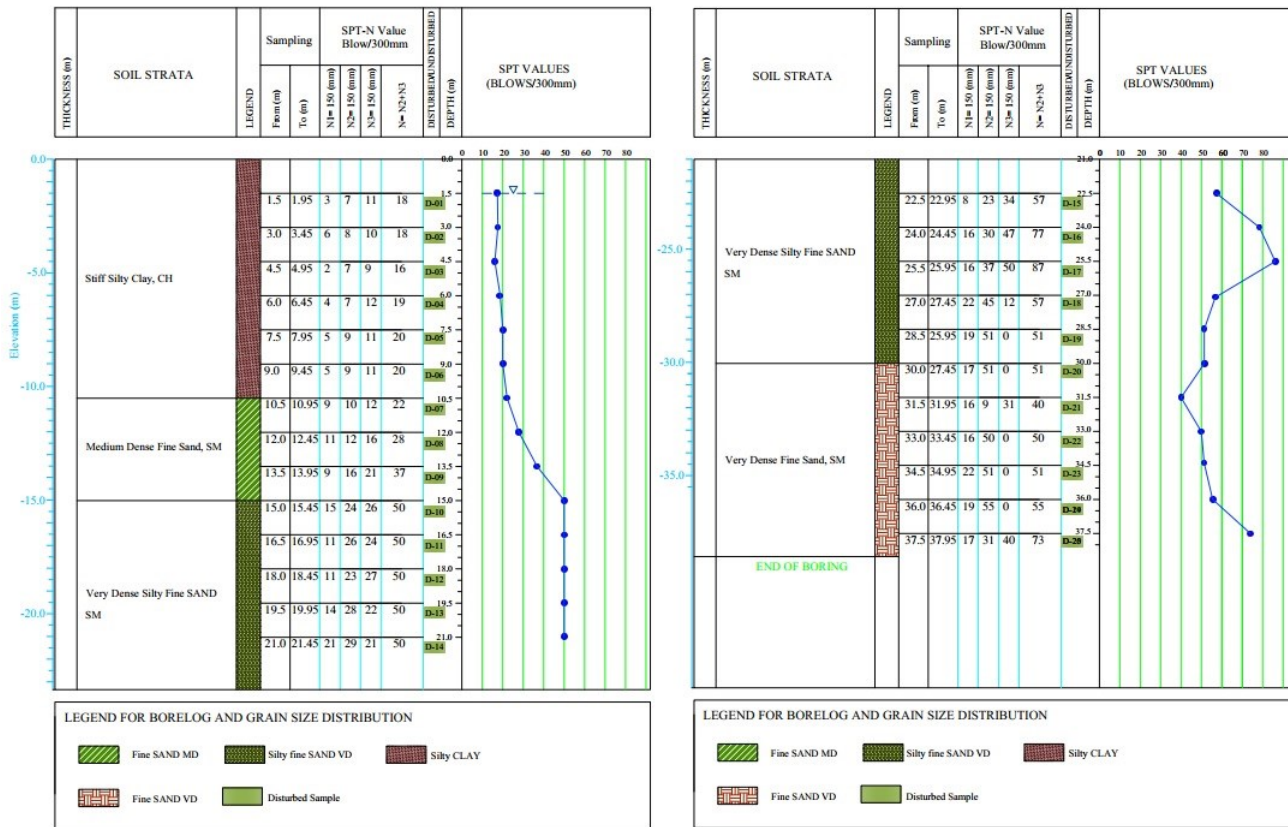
| THICKNESS (m) | SOIL STRATA | LEGEND | Sampling From (m) | Sampling To (m) | N1= 150 (mm) | N2= 150 (mm) | N3= 150 (mm) | N= N2+N3 | DISTURBED/UNDISTURBED | DEPTH (m) | SPT VALUES (BLOWS/300mm) |
|---|---|---|---|---|---|---|---|---|---|---|---|
| | Stiff Silty Clay, CH | | 1.5 | 1.95 | 3 | 7 | 11 | 18 | D-01 | 1.5 | |
| | | | 3.0 | 3.45 | 6 | 8 | 10 | 18 | D-02 | 3.0 | |
| | | | 4.5 | 4.95 | 2 | 7 | 9 | 16 | D-03 | 4.5 | |
| | | | 6.0 | 6.45 | 4 | 7 | 12 | 19 | D-04 | 6.0 | |
| | | | 7.5 | 7.95 | 5 | 9 | 11 | 20 | D-05 | 7.5 | |
| | | | 9.0 | 9.45 | 5 | 9 | 11 | 20 | D-06 | 9.0 | |
| | Medium Dense Fine Sand, SM | | 10.5 | 10.95 | 9 | 10 | 12 | 22 | D-07 | 10.5 | |
| | | | 12.0 | 12.45 | 11 | 12 | 16 | 28 | D-08 | 12.0 | |
| | | | 13.5 | 13.95 | 9 | 16 | 21 | 37 | D-09 | 13.5 | |
| | Very Dense Silty Fine SAND SM | | 15.0 | 15.45 | 15 | 24 | 26 | 50 | D-10 | 15.0 | |
| | | | 16.5 | 16.95 | 11 | 26 | 24 | 50 | D-11 | 16.5 | |
| | | | 18.0 | 18.45 | 11 | 23 | 27 | 50 | D-12 | 18.0 | |
| | | | 19.5 | 19.95 | 14 | 28 | 22 | 50 | D-13 | 19.5 | |
| | | | 21.0 | 21.45 | 21 | 29 | 21 | 50 | D-14 | 21.0 | |

Sampling
SPT-N Value Blow/300mm
Elevation (m)
0.0 -5.0 -10.0 -15.0 -20.0
0.0 0 10 20 30 40 50 60 70 80

LEGEND FOR BORELOG AND GRAIN SIZE DISTRIBUTION
Fine SAND MD   Silty fine SAND VD   Silty CLAY
Fine SAND VD   Disturbed Sample

| THICKNESS (m) | SOIL STRATA | LEGEND | Sampling From (m) | Sampling To (m) | N1= 150 (mm) | N2= 150 (mm) | N3= 150 (mm) | N= N2+N3 | DISTURBED/UNDISTURBED | DEPTH (m) | SPT VALUES (BLOWS/300mm) |
|---|---|---|---|---|---|---|---|---|---|---|---|
| | Very Dense Silty Fine SAND SM | | 22.5 | 22.95 | 8 | 23 | 34 | 57 | D-15 | 22.5 | |
| | | | 24.0 | 24.45 | 16 | 30 | 47 | 77 | D-16 | 24.0 | |
| | | | 25.5 | 25.95 | 16 | 37 | 50 | 87 | D-17 | 25.5 | |
| | | | 27.0 | 27.45 | 22 | 45 | 12 | 57 | D-18 | 27.0 | |
| | | | 28.5 | 25.95 | 19 | 51 | 0 | 51 | D-19 | 28.5 | |
| | Very Dense Fine Sand, SM | | 30.0 | 27.45 | 17 | 51 | 0 | 51 | D-20 | 30.0 | |
| | | | 31.5 | 31.95 | 16 | 9 | 31 | 40 | D-21 | 31.5 | |
| | | | 33.0 | 33.45 | 16 | 50 | 0 | 50 | D-22 | 33.0 | |
| | | | 34.5 | 34.95 | 22 | 51 | 0 | 51 | D-23 | 34.5 | |
| | | | 36.0 | 36.45 | 19 | 55 | 0 | 55 | D-20 | 36.0 | |
| | | | 37.5 | 37.95 | 17 | 31 | 40 | 73 | D-20 | 37.5 | |
| | END OF BORING | | | | | | | | | | |

Sampling
SPT-N Value Blow/300mm
-25.0 -30.0 -35.0
21.0 0 10 20 30 40 50 60 70 80

LEGEND FOR BORELOG AND GRAIN SIZE DISTRIBUTION
Fine SAND MD   Silty fine SAND VD   Silty CLAY
Fine SAND VD   Disturbed Sample